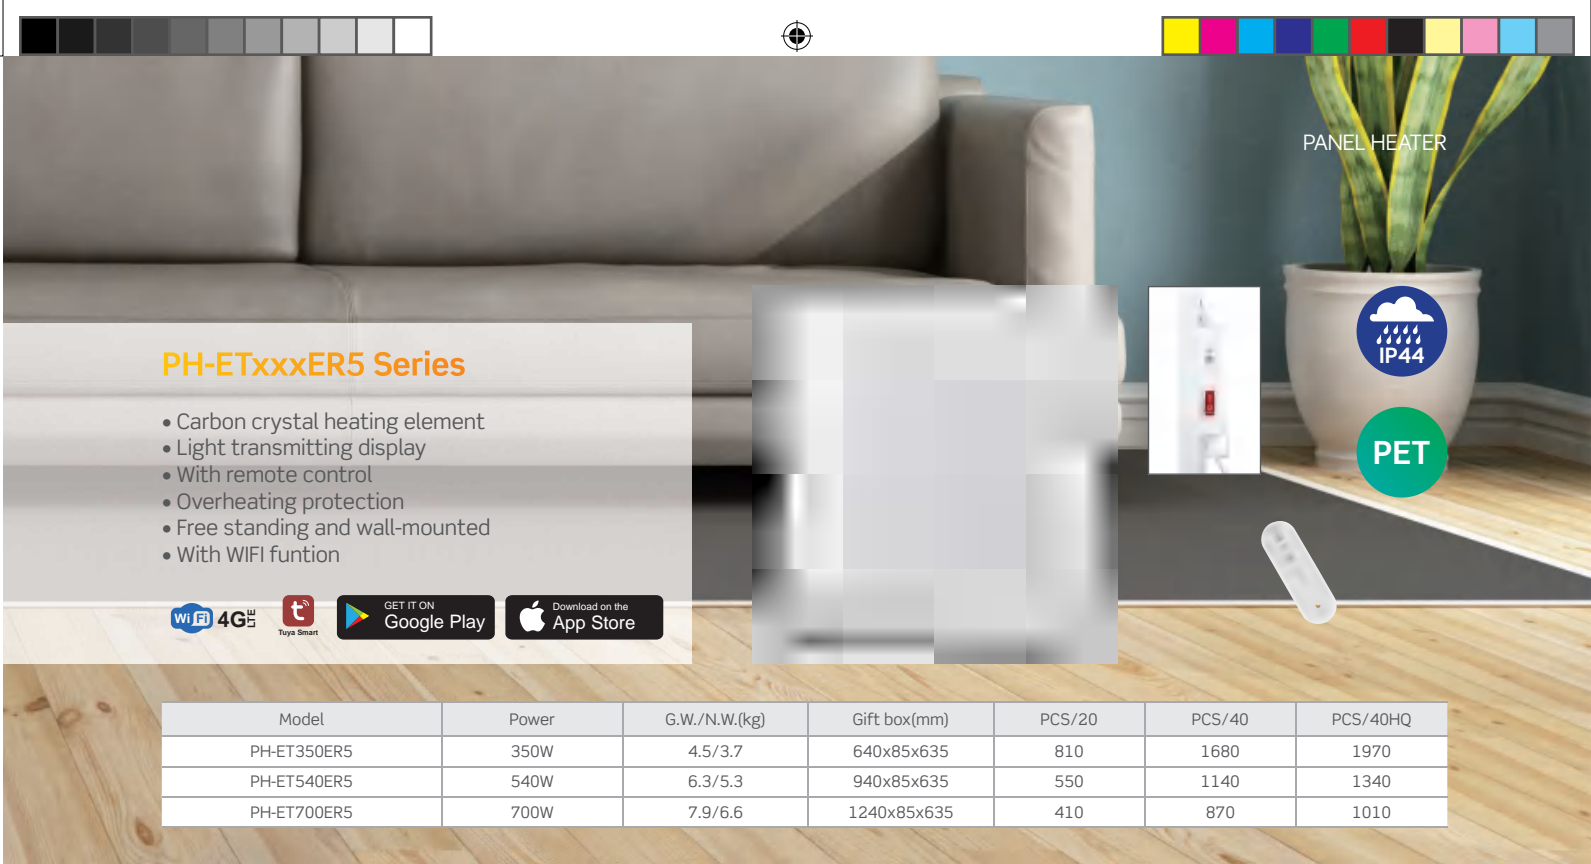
PANEL HEATER

PH-ETxxxER5 Series

• Carbon crystal heating element
• Light transmitting display
• With remote control
• Overheating protection
• Free standing and wall-mounted
• With WIFI funtion

Wi Fi 4G LTE

Tuya Smart

GET IT ON Google Play

Download on the App Store

IP44

PET

| Model | Power | G.W./N.W.(kg) | Gift box(mm) | PCS/20 | PCS/40 | PCS/40HQ |
|---|---|---|---|---|---|---|
| PH-ET350ER5 | 350W | 4.5/3.7 | 640x85x635 | 810 | 1680 | 1970 |
| PH-ET540ER5 | 540W | 6.3/5.3 | 940x85x635 | 550 | 1140 | 1340 |
| PH-ET700ER5 | 700W | 7.9/6.6 | 1240x85x635 | 410 | 870 | 1010 |